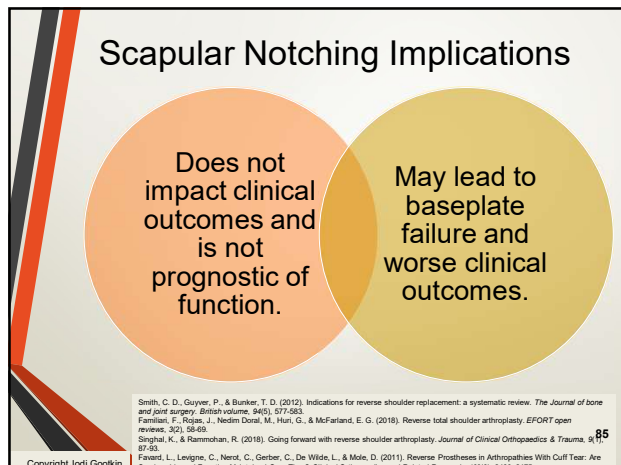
Scapular Notching Implications

Does not impact clinical outcomes and is not prognostic of function.

May lead to baseplate failure and worse clinical outcomes.

Smith, C. D., Guyver, P., & Bunker, T. D. (2012). Indications for reverse shoulder replacement: a systematic review. The Journal of bone and joint surgery. British volume, 94(5), 577-583.
Familiari, F., Rojas, J., Nedim Doral, M., Huri, G., & McFarland, E. G. (2018). Reverse total shoulder arthroplasty. EFORT open reviews, 3(2), 58-69.
Singhal, K., & Rammohan, R. (2018). Going forward with reverse shoulder arthroplasty. Journal of Clinical Orthopaedics & Trauma, 9(1), 87-93.
Favard, L., Levigne, C., Nerot, C., Gerber, C., De Wilde, L., & Mole, D. (2011). Reverse Prostheses in Arthropathies With Cuff Tear: Are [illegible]

85

Copyright Jodi Gootkin